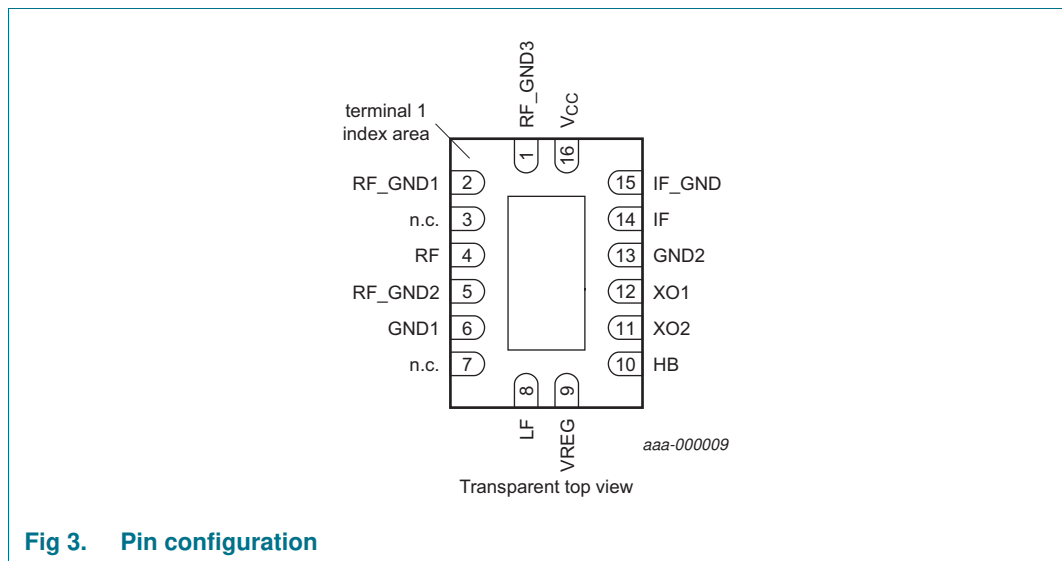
terminal 1 index area

RF_GND3
$V_{CC}$
1
16

RF_GND1 2
n.c. 3
RF 4
RF_GND2 5
GND1 6
n.c. 7

15 IF_GND
14 IF
13 GND2
12 XO1
11 XO2
10 HB

8
9
LF
VREG

aaa-000009

Transparent top view

Fig 3. Pin configuration